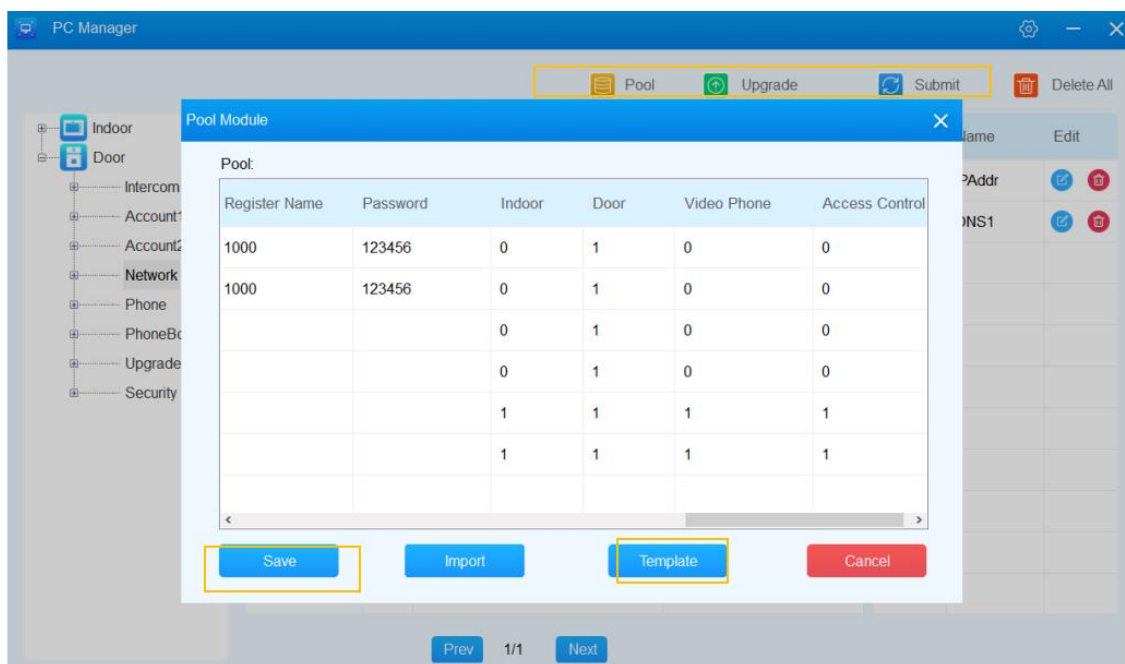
PC Manager

Pool Upgrade Submit Delete All

Indoor
Door
Intercom
Account1
Account2
Network
Phone
PhoneBo
Upgrade
Security

lame Edit
PAddr
DNS1

Pool Module

Pool:

| Register Name | Password | Indoor | Door | Video Phone | Access Control |
|---|---|---|---|---|---|
| 1000 | 123456 | 0 | 1 | 0 | 0 |
| 1000 | 123456 | 0 | 1 | 0 | 0 |
| | | 0 | 1 | 0 | 0 |
| | | 0 | 1 | 0 | 0 |
| | | 1 | 1 | 1 | 1 |
| | | 1 | 1 | 1 | 1 |

Save Import Template Cancel

Prev 1/1 Next